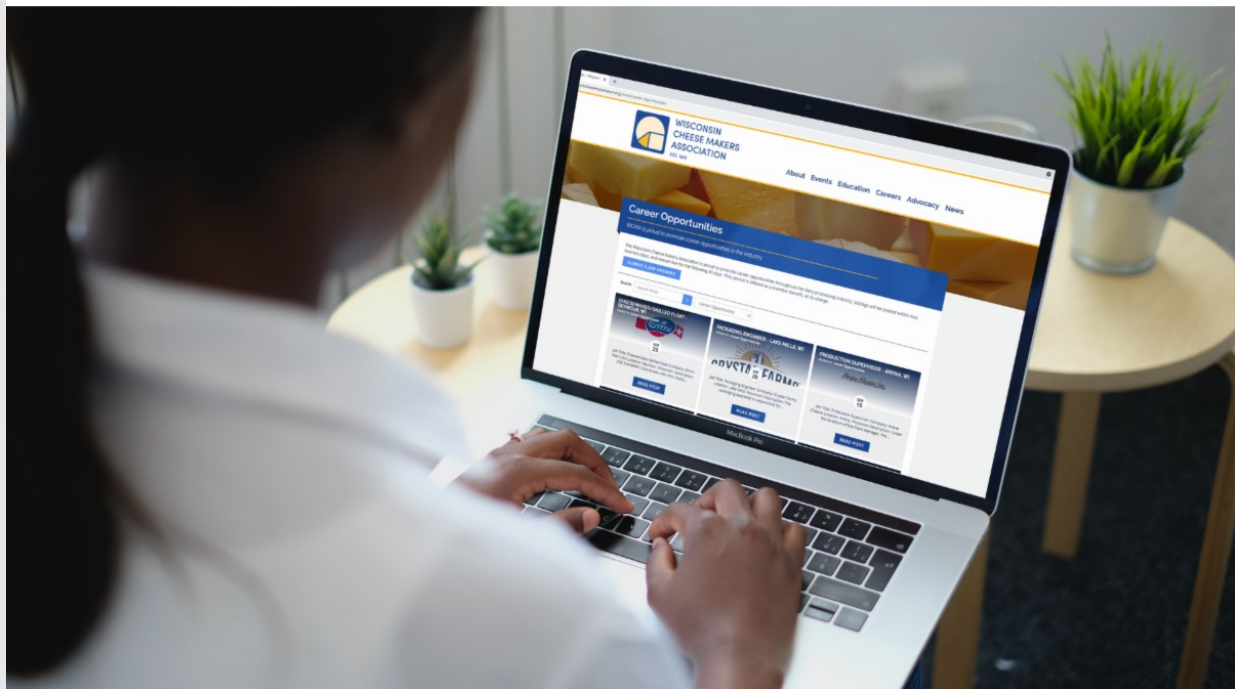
WISCONSIN CHEESE MAKERS ASSOCIATION
EST. 1891

About Events Education Careers Advocacy News

Career Opportunities

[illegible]

SUBMIT A JOB OPENING

Search

CHEESEMAKER/SKILLED FLOAT - SEYMOUR, WI

READ POST

PACKAGING ENGINEER - LAKE MILLS, WI

CRYSTAL FARMS

READ POST

PRODUCTION SUPERVISOR - ARENA, WI

READ POST

MacBook Pro